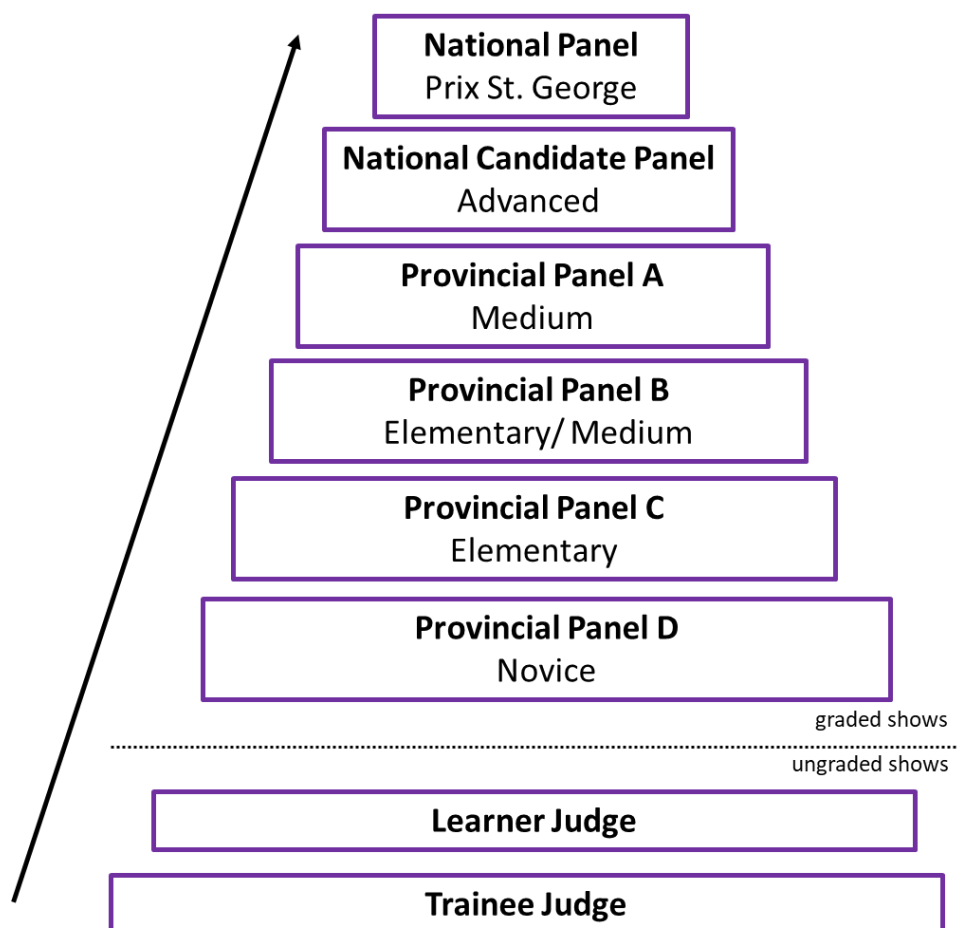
**National Panel**
Prix St. George

**National Candidate Panel**
Advanced

**Provincial Panel A**
Medium

**Provincial Panel B**
Elementary/ Medium

**Provincial Panel C**
Elementary

**Provincial Panel D**
Novice

graded shows

ungraded shows

**Learner Judge**

**Trainee Judge**